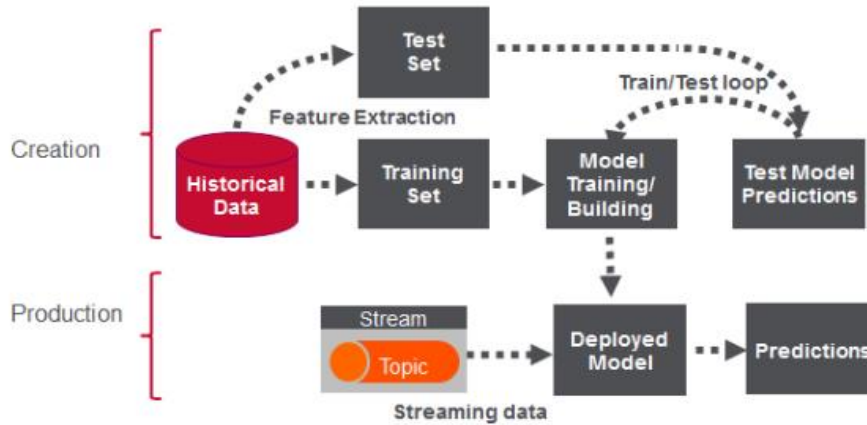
Test Set

Train/Test loop

Feature Extraction

Creation

Historical Data

Training Set

Model Training/ Building

Test Model Predictions

Production

Stream

Topic

Deployed Model

Predictions

Streaming data